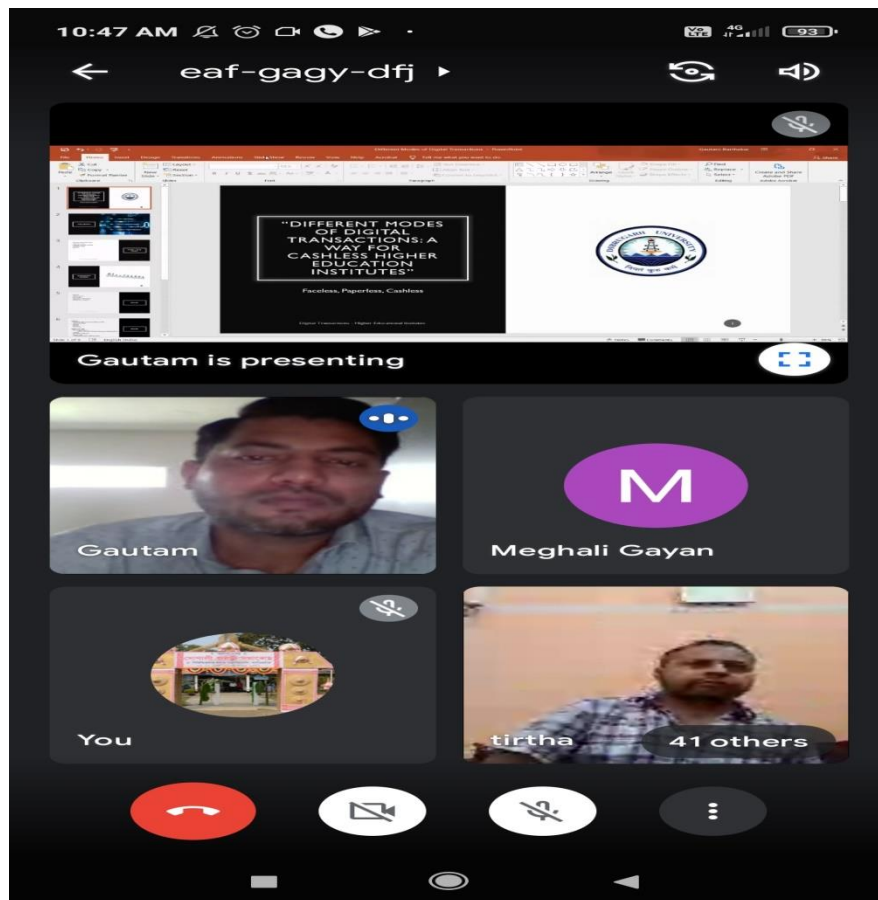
10:47 AM

eaf-gagy-dfj

"DIFFERENT MODES OF DIGITAL TRANSACTIONS: A WAY FOR CASHLESS HIGHER EDUCATION INSTITUTES"

Faceless, Paperless, Cashless

Gautam is presenting

Gautam

M

Meghali Gayan

You

tirtha

41 others